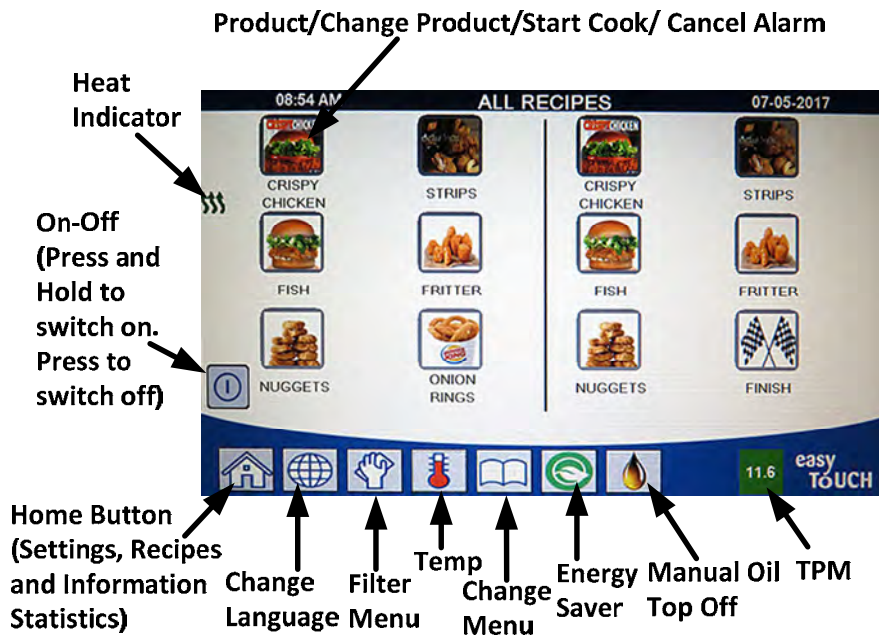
Product/Change Product/Start Cook/ Cancel Alarm

Heat Indicator

On-Off (Press and Hold to switch on. Press to switch off)

08:54 AM

ALL RECIPES

07-05-2017

CRISPY CHICKEN

CRISPY CHICKEN

STRIPS

CRISPY CHICKEN

CRISPY CHICKEN

STRIPS

FISH

FRITTER

FISH

FRITTER

NUGGETS

ONION RINGS

NUGGETS

FINISH

11.6

easy TOUCH

Home Button (Settings, Recipes and Information Statistics)

Change Language

Filter Menu

Temp

Change Menu

Energy Saver

Manual Oil Top Off

TPM